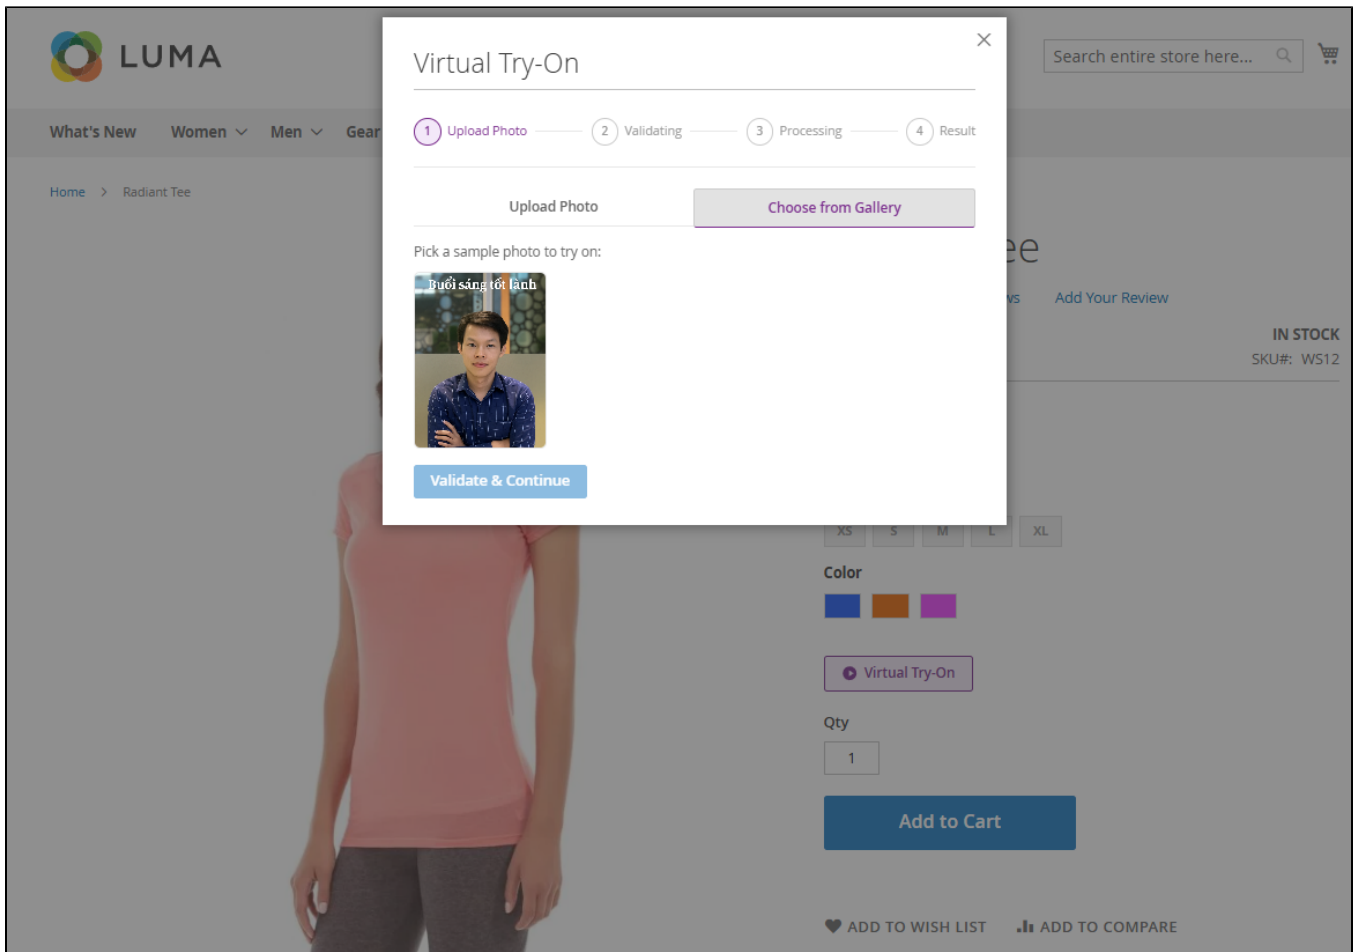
LUMA

Search entire store here...

What's New Women Men Gear

Home > Radiant Tee

Virtual Try-On

×

1 Upload Photo 2 Validating 3 Processing 4 Result

Upload Photo | Choose from Gallery

Pick a sample photo to try on:

Buổi sáng tốt lành

Validate & Continue

ee

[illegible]s Add Your Review

IN STOCK
SKU#: WS12

XS S M L XL

Color

Virtual Try-On

Qty

1

Add to Cart

ADD TO WISH LIST ADD TO COMPARE